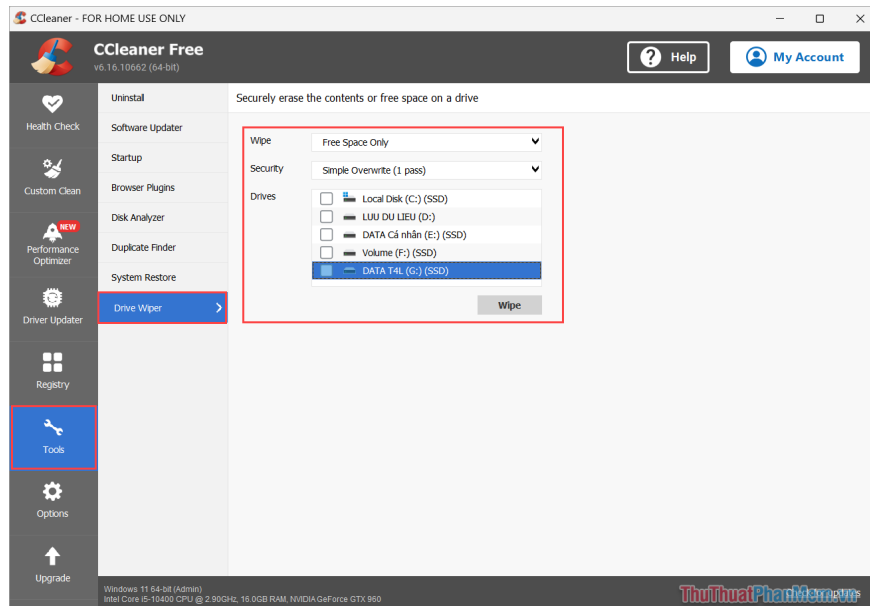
CCleaner - FOR HOME USE ONLY

CCleaner Free
v6.16.10662 (64-bit)

Help

My Account

Health Check

Custom Clean

NEW
Performance Optimizer

Driver Updater

Registry

Tools

Options

Upgrade

Uninstall

Software Updater

Startup

Browser Plugins

Disk Analyzer

Duplicate Finder

System Restore

Drive Wiper

Securely erase the contents or free space on a drive

Wipe Free Space Only

Security Simple Overwrite (1 pass)

Drives
Local Disk (C:) (SSD)
LUU DU LIEU (D:)
DATA Cá nhân (E:) (SSD)
Volume (F:) (SSD)
DATA T4L (G:) (SSD)

Wipe

Windows 11 64-bit (Admin)
Intel Core i5-10400 CPU @ 2.90GHz, 16.0GB RAM, NVIDIA GeForce GTX 960

Check for updates

ThuThuatPhanMem.vn